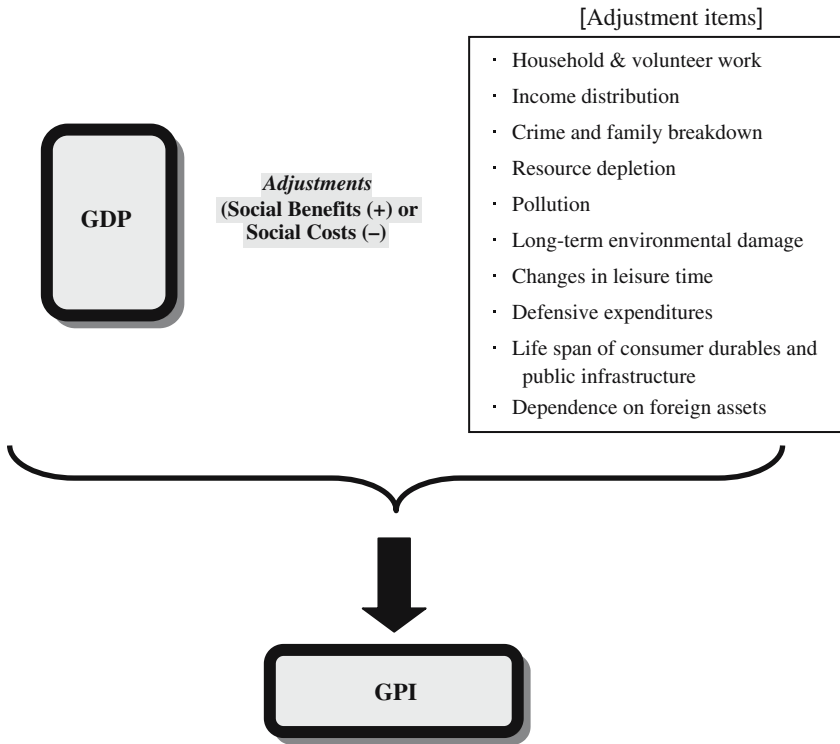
[Adjustment items]

· Household & volunteer work
· Income distribution
· Crime and family breakdown
· Resource depletion
· Pollution
· Long-term environmental damage
· Changes in leisure time
· Defensive expenditures
· Life span of consumer durables and public infrastructure
· Dependence on foreign assets

GDP

*Adjustments*
(Social Benefits (+) or Social Costs (–)

GPI